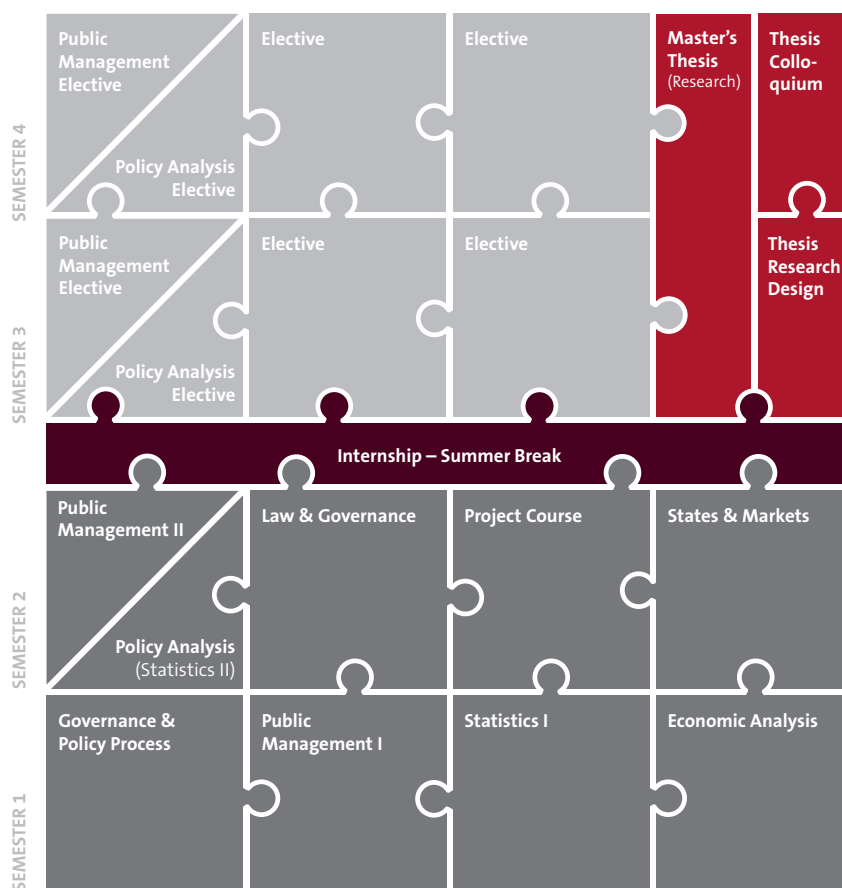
SEMESTER 4

Public Management Elective

Policy Analysis Elective

Elective

Elective

Master's Thesis (Research)

Thesis Colloquium

SEMESTER 3

Public Management Elective

Policy Analysis Elective

Elective

Elective

Thesis Research Design

Internship – Summer Break

SEMESTER 2

Public Management II

Policy Analysis (Statistics II)

Law & Governance

Project Course

States & Markets

SEMESTER 1

Governance & Policy Process

Public Management I

Statistics I

Economic Analysis